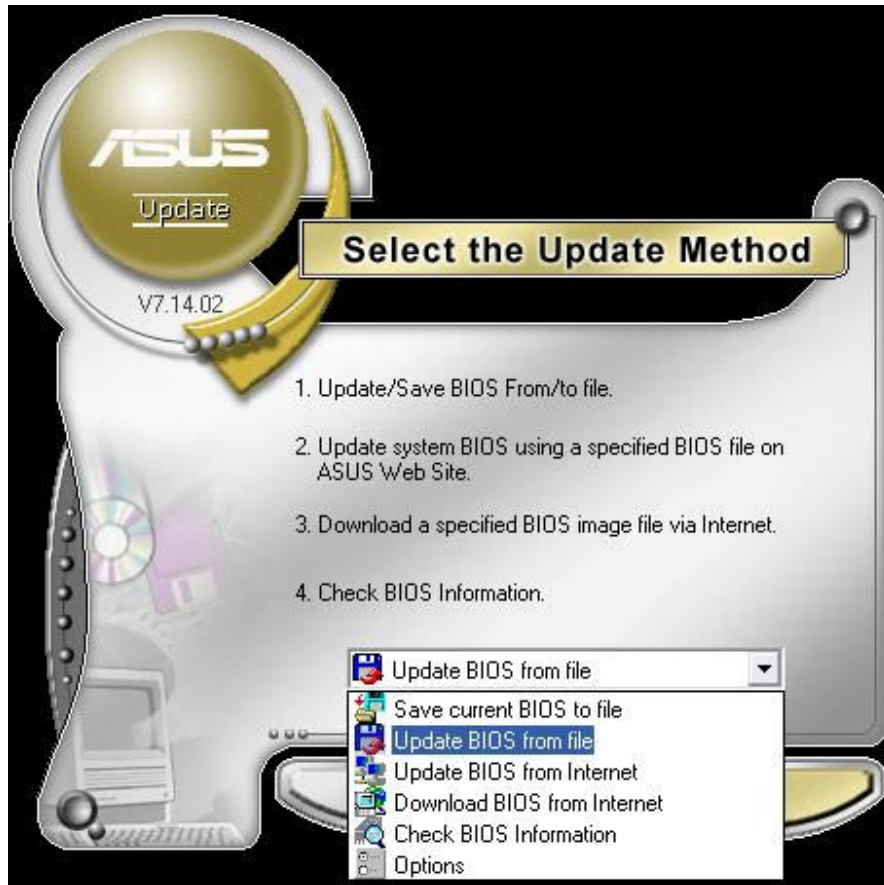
ASUS
Update
V7.14.02

Select the Update Method

1. Update/Save BIOS From/to file.

2. Update system BIOS using a specified BIOS file on ASUS Web Site.

3. Download a specified BIOS image file via Internet.

4. Check BIOS Information.

Update BIOS from file

Save current BIOS to file
Update BIOS from file
Update BIOS from Internet
Download BIOS from Internet
Check BIOS Information
Options